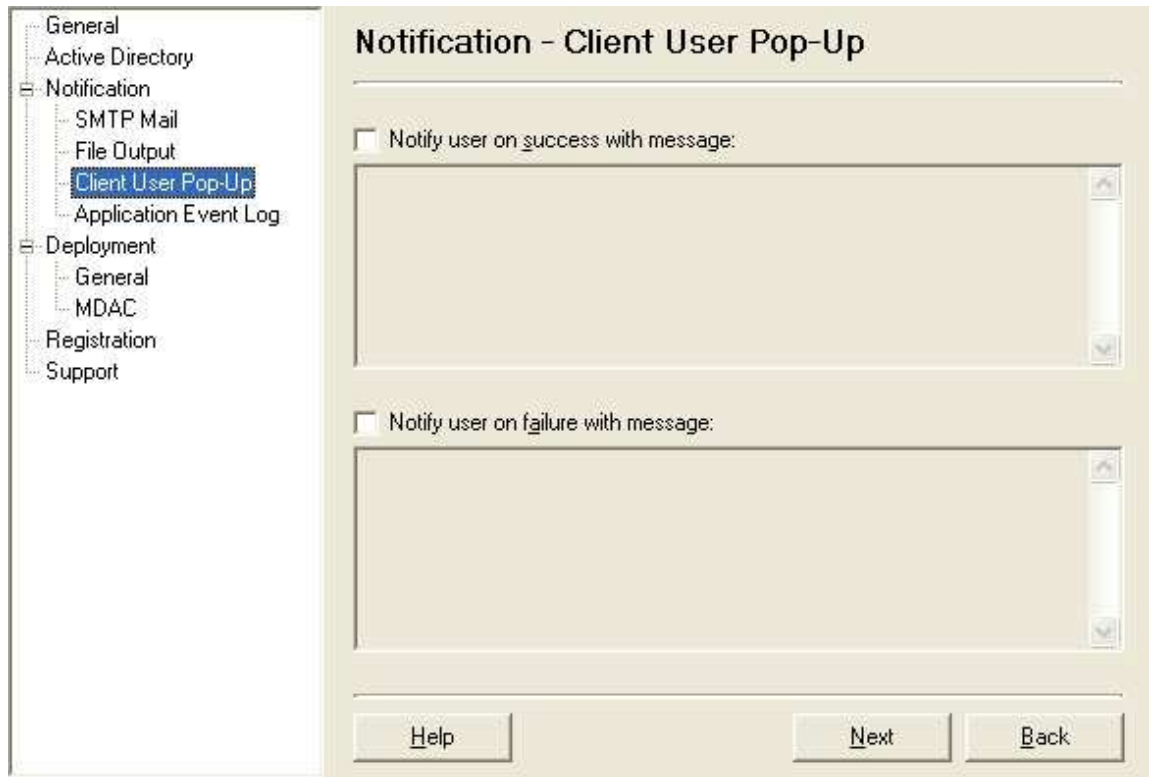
General
Active Directory
Notification
SMTP Mail
File Output
Client User Pop-Up
Application Event Log
Deployment
General
MDAC
Registration
Support

Notification - Client User Pop-Up

Notify user on success with message:

Notify user on failure with message:

Help

Next

Back